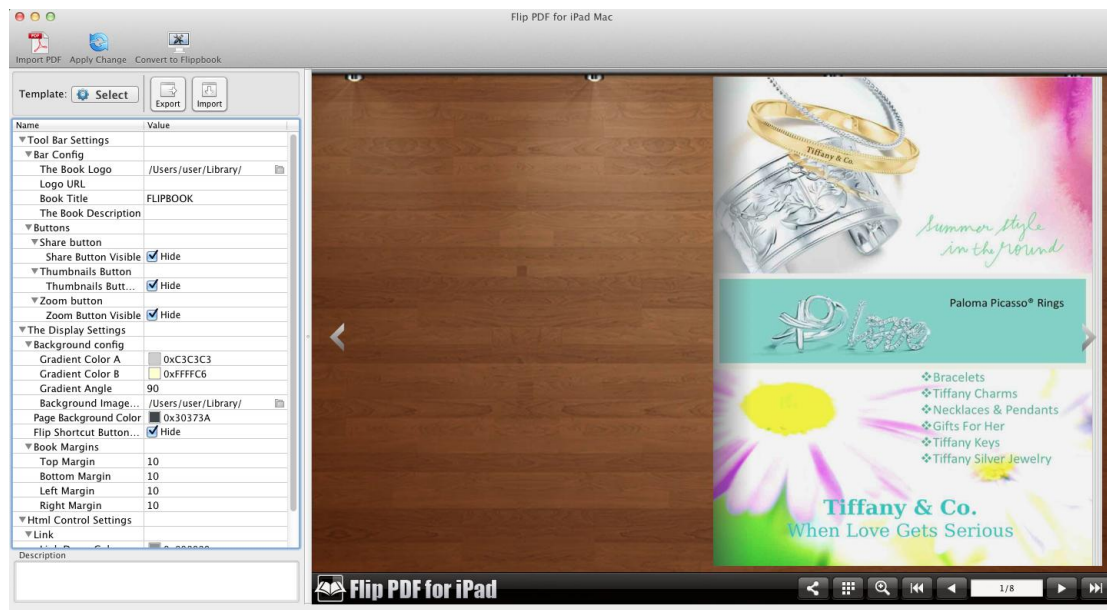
Flip PDF for iPad Mac

Import PDF Apply Change Convert to Flipbook

Template: Select Export Import

| Name | Value |
|---|---|
| ▼Tool Bar Settings | |
| ▼Bar Config | |
| The Book Logo | /Users/user/Library/ |
| Logo URL | |
| Book Title | FLIPBOOK |
| The Book Description | |
| ▼Buttons | |
| ▼Share button | |
| Share Button Visible | Hide |
| ▼Thumbnails Button | |
| Thumbnails Butt... | Hide |
| ▼Zoom button | |
| Zoom Button Visible | Hide |
| ▼The Display Settings | |
| ▼Background config | |
| Gradient Color A | 0xC3C3C3 |
| Gradient Color B | 0xFFFFC6 |
| Gradient Angle | 90 |
| Background Image... | /Users/user/Library/ |
| Page Background Color | 0x30373A |
| Flip Shortcut Button... | Hide |
| ▼Book Margins | |
| Top Margin | 10 |
| Bottom Margin | 10 |
| Left Margin | 10 |
| Right Margin | 10 |
| ▼Html Control Settings | |
| ▼Link | |
| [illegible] | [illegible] |

Description

Tiffany & Co.

Summer style in the round

Paloma Picasso® Rings

Love

❖Bracelets
❖Tiffany Charms
❖Necklaces & Pendants
❖Gifts For Her
❖Tiffany Keys
❖Tiffany Silver Jewelry

Tiffany & Co.
When Love Gets Serious

Flip PDF for iPad

1/8